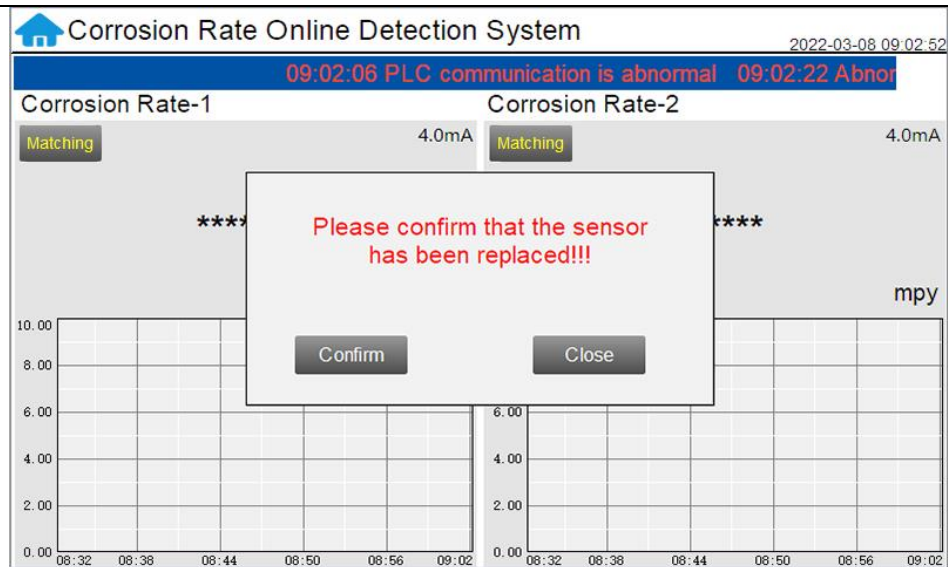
Corrosion Rate Online Detection System

2022-03-08 09:02:52

09:02:06 PLC communication is abnormal 09:02:22 Abnor

Corrosion Rate-1

Matching

4.0mA

****

10.00
8.00
6.00
4.00
2.00
0.00

08:32 08:38 08:44 08:50 08:56 09:02

Corrosion Rate-2

Matching

4.0mA

****

mpy

6.00
4.00
2.00
0.00

08:32 08:38 08:44 08:50 08:56 09:02

Please confirm that the sensor has been replaced!!!

Confirm

Close